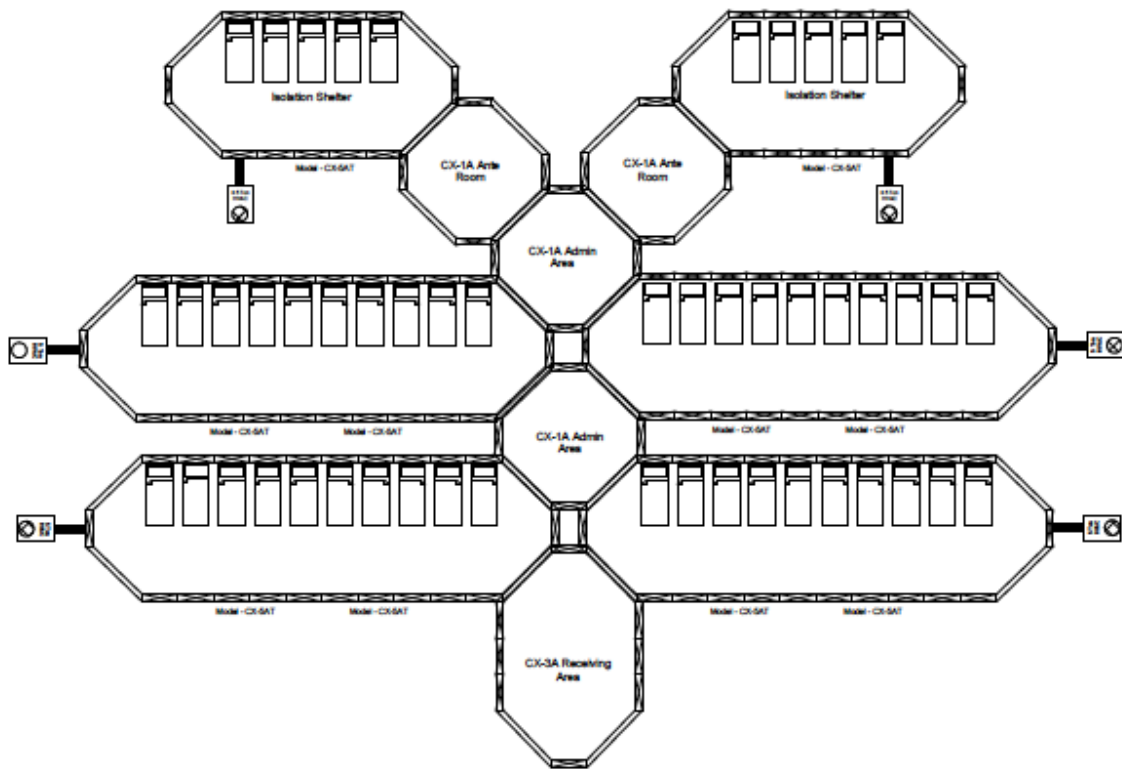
Isolation Shelter

Isolation Shelter

CX-1A Ante Room

CX-1A Ante Room

Model - CX-5AT

Model - CX-5AT

CX-1A Admin Area

Model - CX-5AT

Model - CX-5AT

Model - CX-5AT

Model - CX-5AT

CX-1A Admin Area

Model - CX-5AT

Model - CX-5AT

Model - CX-5AT

Model - CX-5AT

CX-3A Receiving Area